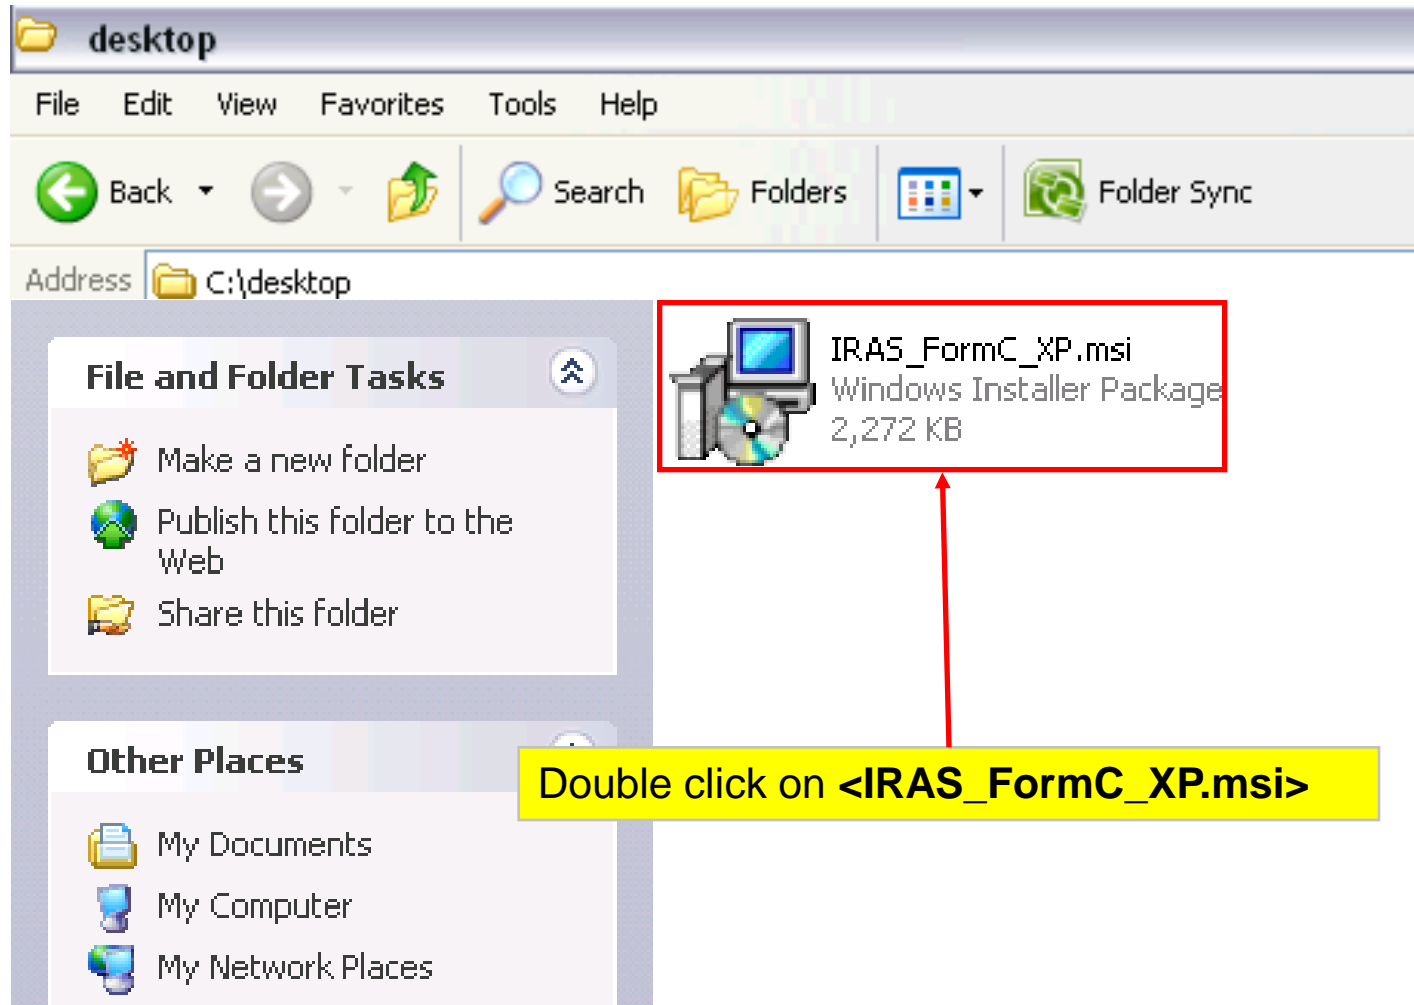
desktop

File Edit View Favorites Tools Help

Back Search Folders Folder Sync

Address C:\desktop

File and Folder Tasks

Make a new folder

Publish this folder to the Web

Share this folder

Other Places

My Documents

My Computer

My Network Places

IRAS_FormC_XP.msi
Windows Installer Package
2,272 KB

Double click on **<IRAS_FormC_XP.msi>**